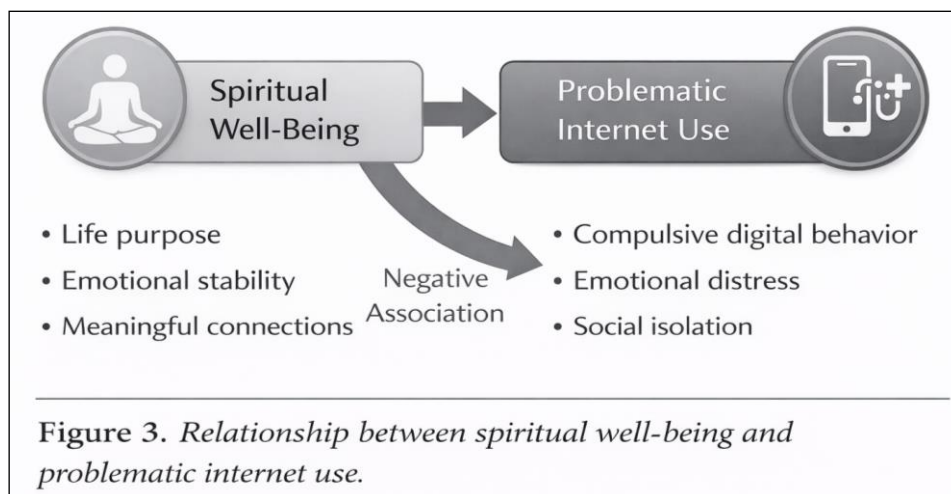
Spiritual Well-Being

Problematic Internet Use

• Life purpose
• Emotional stability
• Meaningful connections

Negative Association

• Compulsive digital behavior
• Emotional distress
• Social isolation

**Figure 3.** *Relationship between spiritual well-being and problematic internet use.*